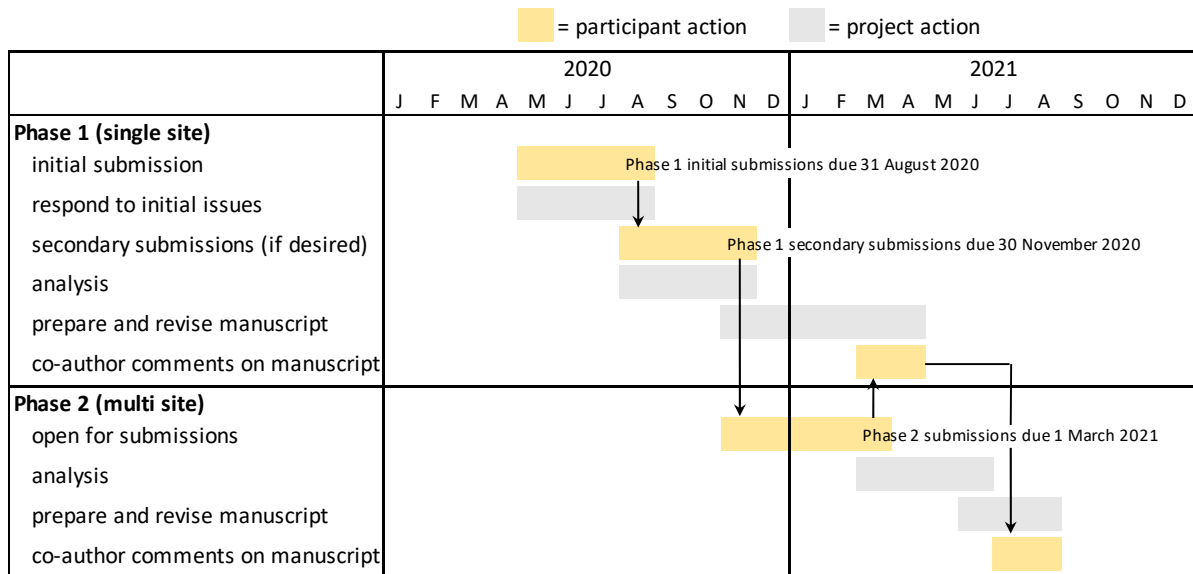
= participant action = project action

| | 2020 | 2021 |
|---|---|---|
| | J F M A M J J A S O N D | J F M A M J J A S O N D |
| **Phase 1 (single site)** | | |
| initial submission | Phase 1 initial submissions due 31 August 2020 | |
| respond to initial issues | | |
| secondary submissions (if desired) | Phase 1 secondary submissions due 30 November 2020 | |
| analysis | | |
| prepare and revise manuscript | | |
| co-author comments on manuscript | | |
| **Phase 2 (multi site)** | | |
| open for submissions | | Phase 2 submissions due 1 March 2021 |
| analysis | | |
| prepare and revise manuscript | | |
| co-author comments on manuscript | | |